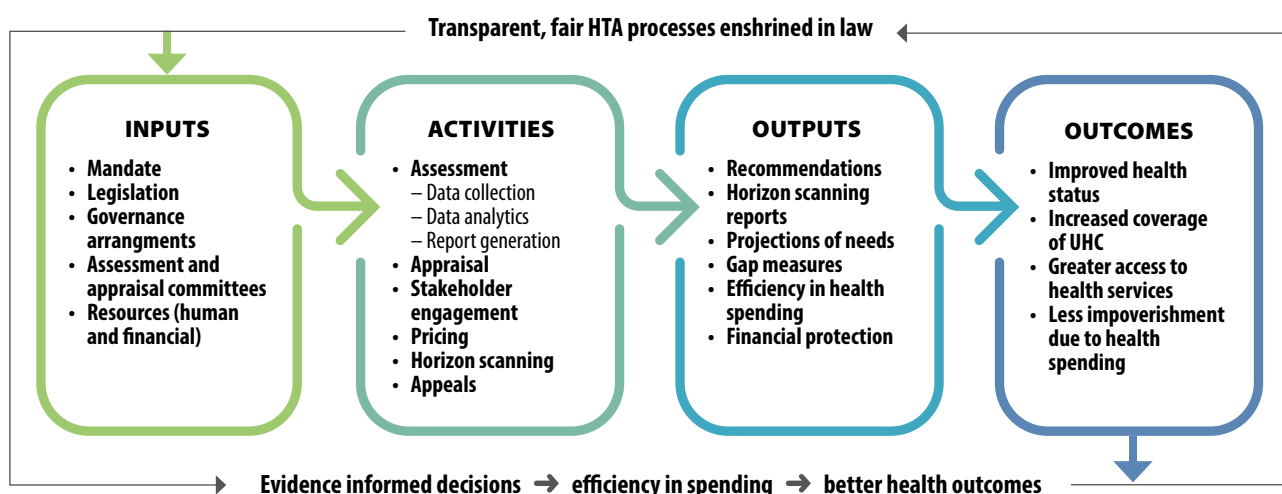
Transparent, fair HTA processes enshrined in law

INPUTS
- Mandate
- Legislation
- Governance arrangments
- Assessment and appraisal committees
- Resources (human and financial)

ACTIVITIES
- Assessment
– Data collection
– Data analytics
– Report generation
- Appraisal
- Stakeholder engagement
- Pricing
- Horizon scanning
- Appeals

OUTPUTS
- Recommendations
- Horizon scanning reports
- Projections of needs
- Gap measures
- Efficiency in health spending
- Financial protection

OUTCOMES
- Improved health status
- Increased coverage of UHC
- Greater access to health services
- Less impoverishment due to health spending

Evidence informed decisions → efficiency in spending → better health outcomes